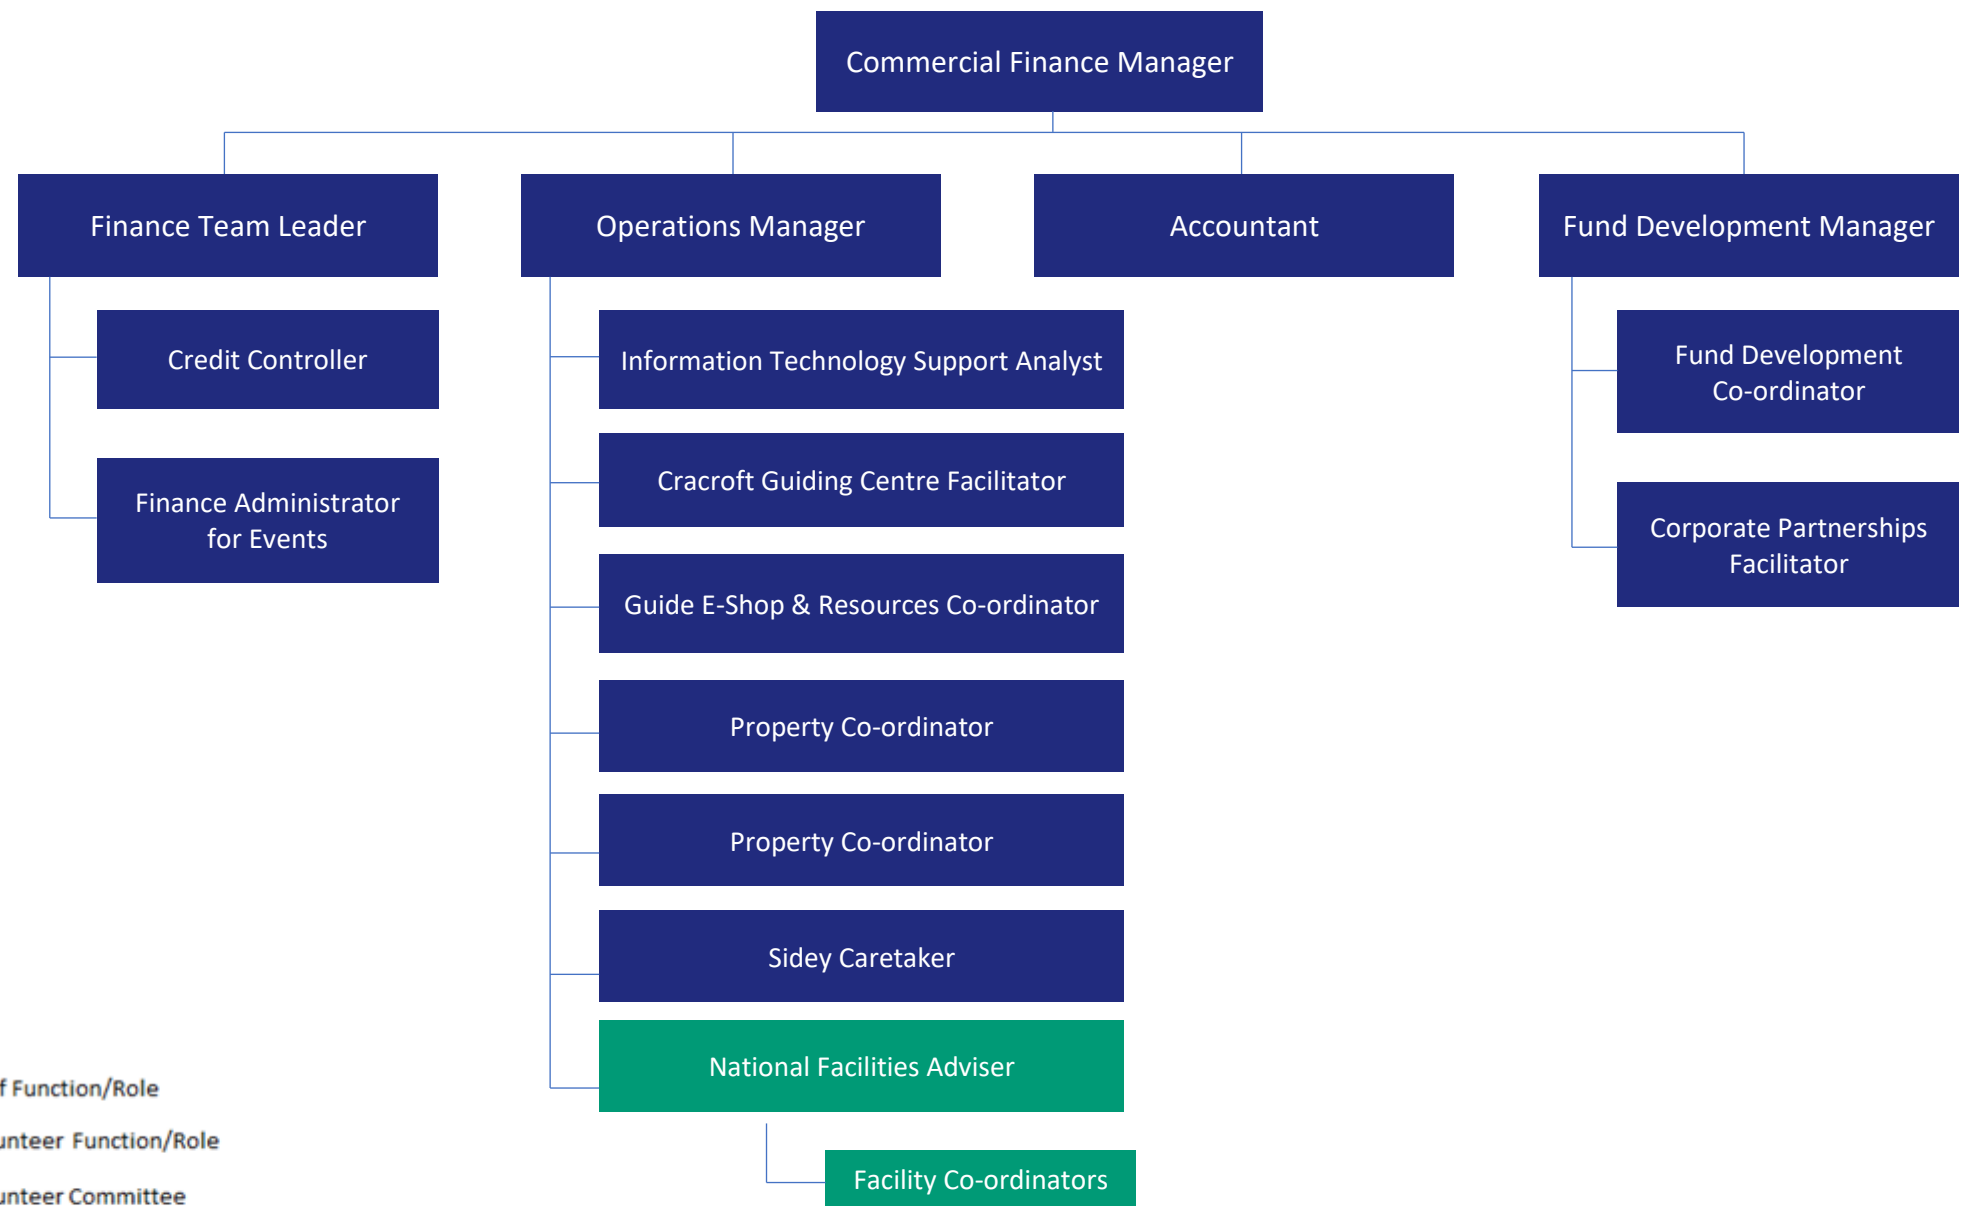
Commercial Finance Manager

Finance Team Leader

Credit Controller

Finance Administrator for Events

Operations Manager

Information Technology Support Analyst

Cracroft Guiding Centre Facilitator

Guide E-Shop & Resources Co-ordinator

Property Co-ordinator

Property Co-ordinator

Sidey Caretaker

National Facilities Adviser

Facility Co-ordinators

Accountant

Fund Development Manager

Fund Development Co-ordinator

Corporate Partnerships Facilitator

f Function/Role

unteer Function/Role

unteer Committee